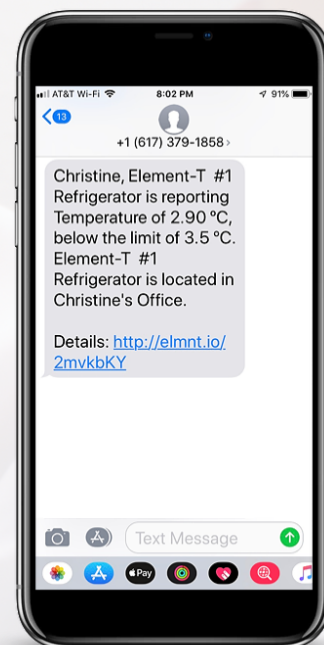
AT&T Wi-Fi 8:02 PM 91%

13

+1 (617) 379-1858 >

Christine, Element-T #1 Refrigerator is reporting Temperature of 2.90 ºC, below the limit of 3.5 ºC. Element-T #1 Refrigerator is located in Christine's Office.

Details: http://elmnt.io/2mvkbKY

Text Message

Pay